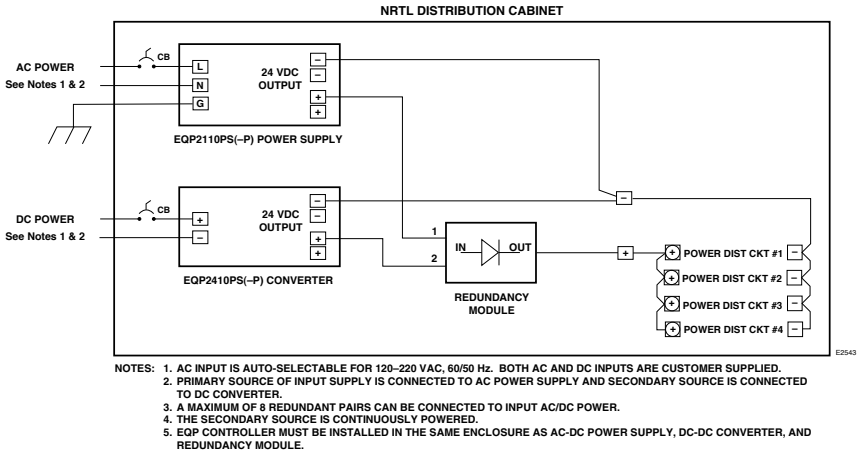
NRTL DISTRIBUTION CABINET

AC POWER
See Notes 1 & 2

CB

L
N
G

24 VDC
OUTPUT

−
−
+
+

EQP2110PS(−P) POWER SUPPLY

DC POWER
See Notes 1 & 2

CB

+
−

24 VDC
OUTPUT

−
−
+
+

EQP2410PS(−P) CONVERTER

1
2
IN
OUT

REDUNDANCY
MODULE

−
+

+ POWER DIST CKT #1 −
+ POWER DIST CKT #2 −
+ POWER DIST CKT #3 −
+ POWER DIST CKT #4 −

E2543

NOTES: 1. AC INPUT IS AUTO-SELECTABLE FOR 120–220 VAC, 60/50 Hz. BOTH AC AND DC INPUTS ARE CUSTOMER SUPPLIED.
2. PRIMARY SOURCE OF INPUT SUPPLY IS CONNECTED TO AC POWER SUPPLY AND SECONDARY SOURCE IS CONNECTED TO DC CONVERTER.
3. A MAXIMUM OF 8 REDUNDANT PAIRS CAN BE CONNECTED TO INPUT AC/DC POWER.
4. THE SECONDARY SOURCE IS CONTINUOUSLY POWERED.
5. EQP CONTROLLER MUST BE INSTALLED IN THE SAME ENCLOSURE AS AC-DC POWER SUPPLY, DC-DC CONVERTER, AND REDUNDANCY MODULE.